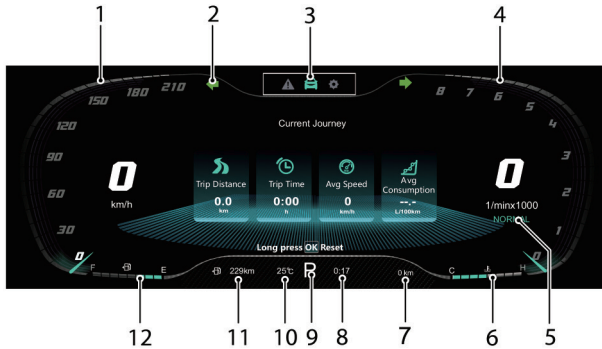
1
2
3
4
150 180 210
8 7 6 5 4 3 2 1 0
120
90
60
30
0
Current Journey
0
km/h
Trip Distance
0.0
km
Trip Time
0:00
h
Avg Speed
0
km/h
Avg Consumption
--.-
L/100km
0
1/minx1000
NORMAL
Long press OK Reset
F
E
229km
25℃
R
0:17
0 km
C
H
12
11
10
9
8
7
6
5